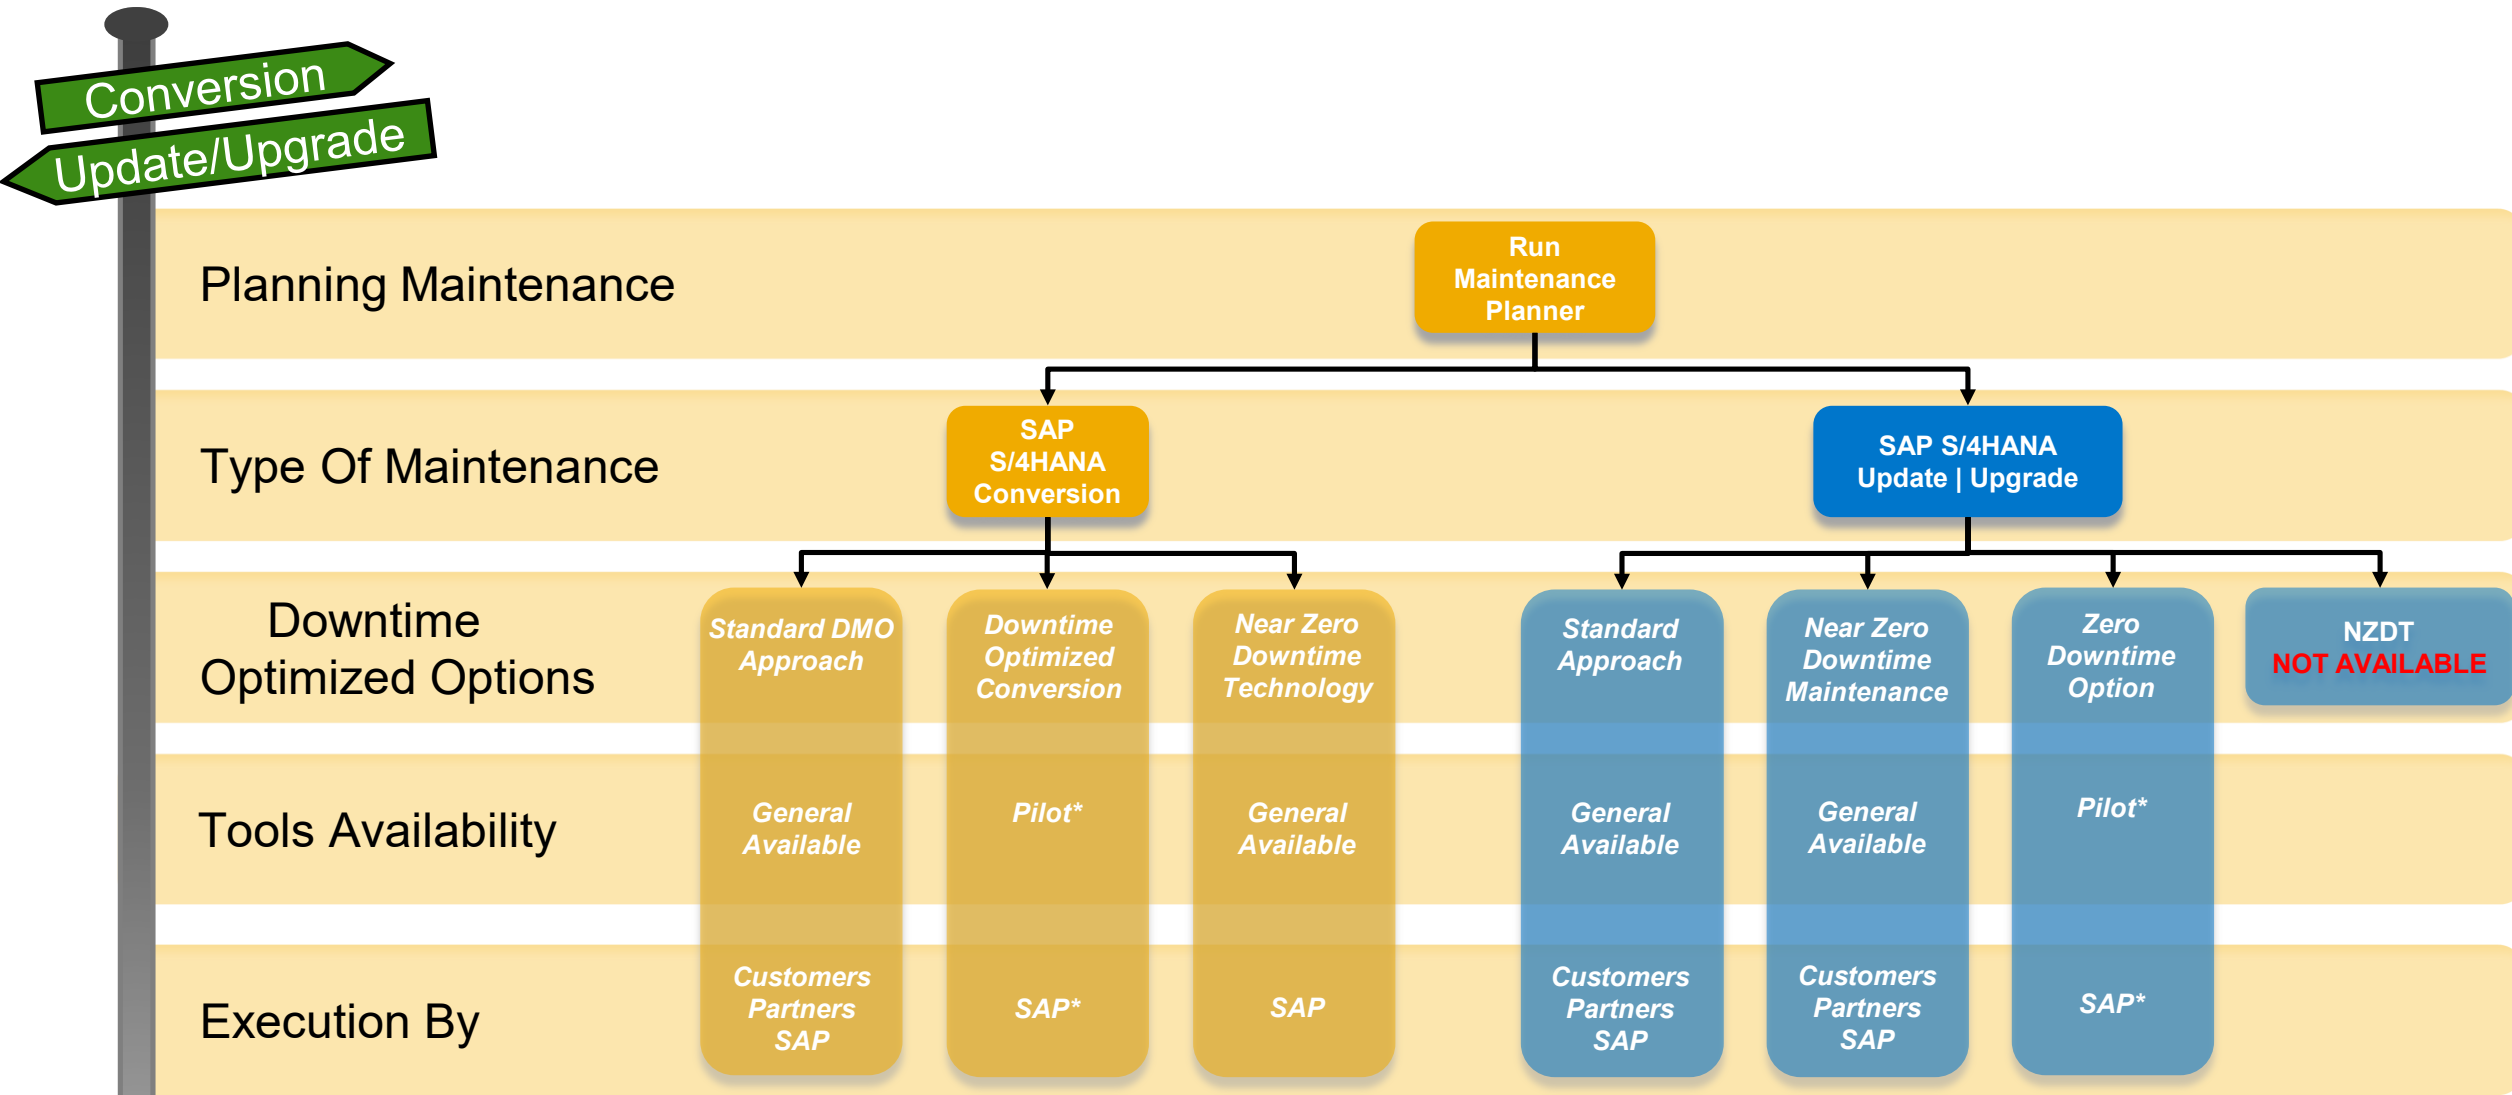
Conversion
Update/Upgrade

Planning Maintenance

Run Maintenance Planner

Type Of Maintenance

SAP S/4HANA Conversion

SAP S/4HANA Update | Upgrade

Downtime Optimized Options

Standard DMO Approach

Downtime Optimized Conversion

Near Zero Downtime Technology

Standard Approach

Near Zero Downtime Maintenance

Zero Downtime Option

NZDT NOT AVAILABLE

Tools Availability

General Available

Pilot*

General Available

General Available

General Available

Pilot*

Execution By

Customers Partners SAP

SAP*

SAP

Customers Partners SAP

Customers Partners SAP

SAP*